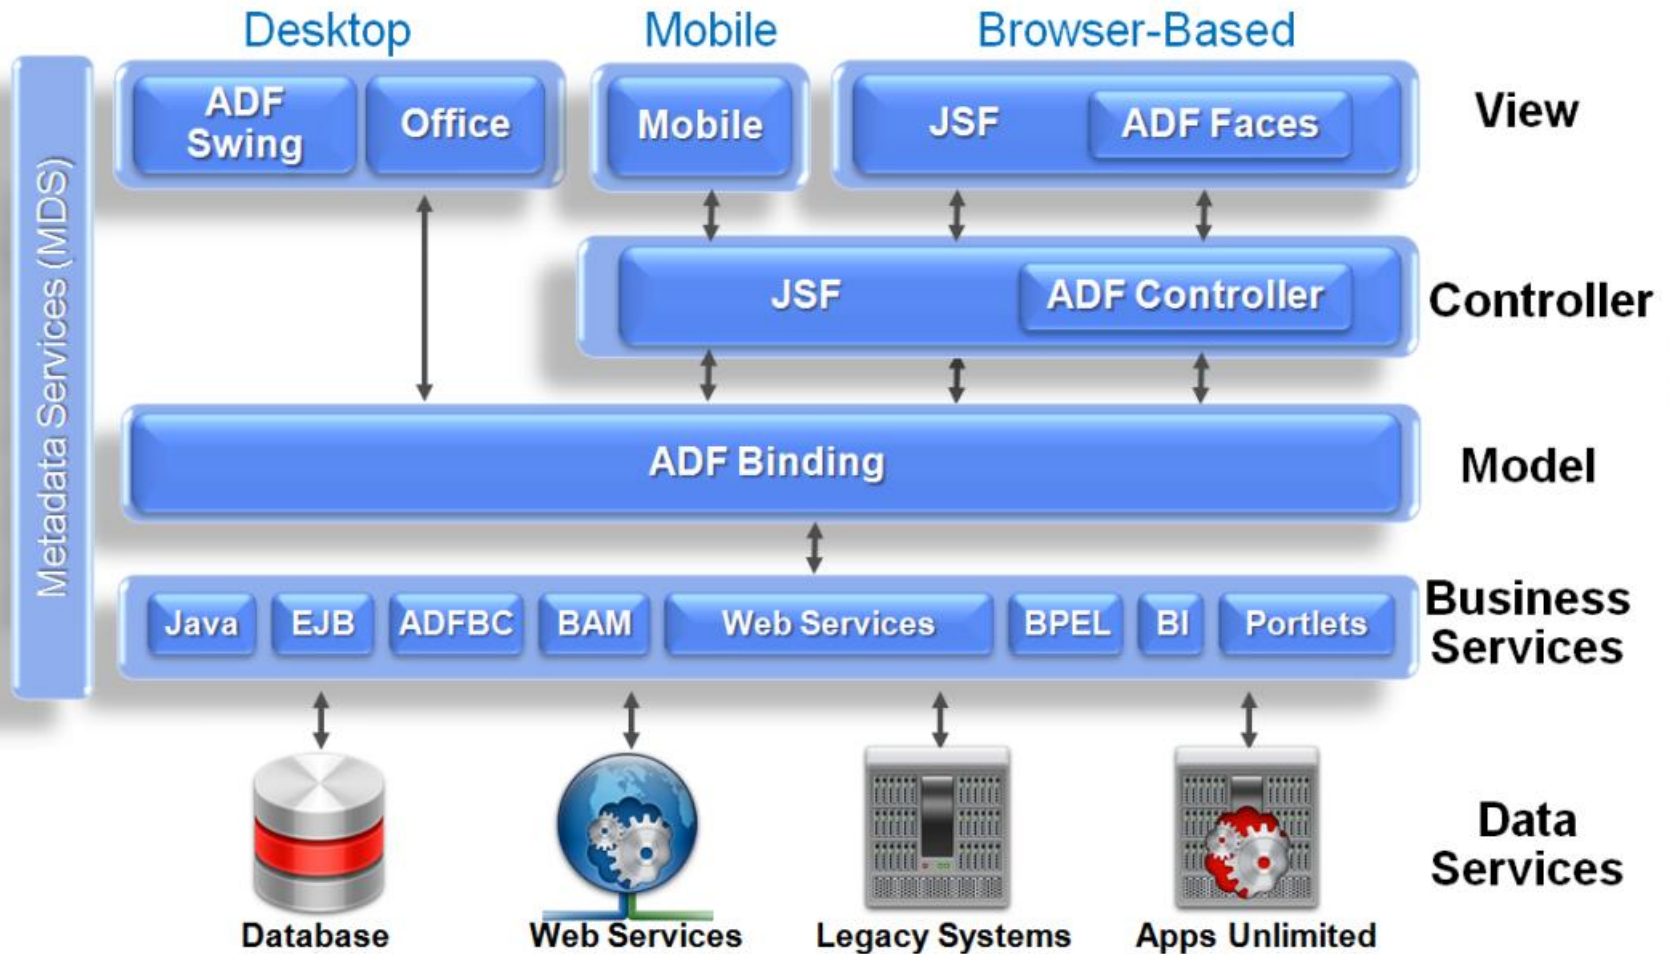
Desktop
Mobile
Browser-Based

Metadata Services (MDS)

ADF Swing
Office
Mobile
JSF
ADF Faces
View

JSF
ADF Controller
Controller

ADF Binding
Model

Java
EJB
ADFBC
BAM
Web Services
BPEL
BI
Portlets
Business Services

Database
Web Services
Legacy Systems
Apps Unlimited
Data Services